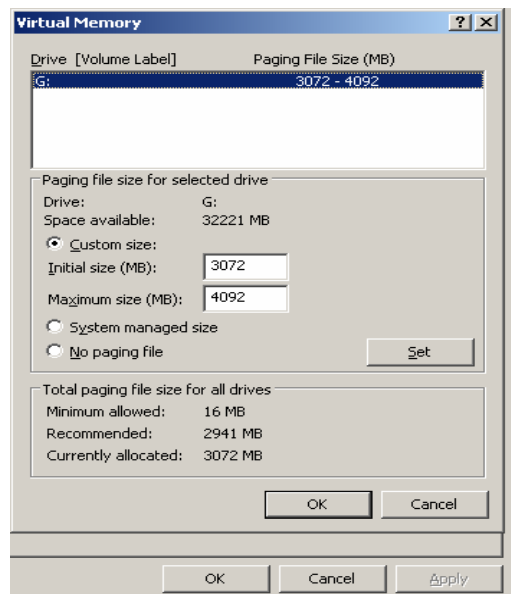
Virtual Memory

?

Drive [Volume Label]

Paging File Size (MB)

| Drive [Volume Label] | Paging File Size (MB) |
|---|---|
| G: | 3072 - 4092 |

Paging file size for selected drive

Drive: G:
Space available: 32221 MB

Custom size:
Initial size (MB): 3072
Maximum size (MB): 4092

System managed size

No paging file

Set

Total paging file size for all drives

Minimum allowed: 16 MB
Recommended: 2941 MB
Currently allocated: 3072 MB

OK

Cancel

OK

Cancel

Apply